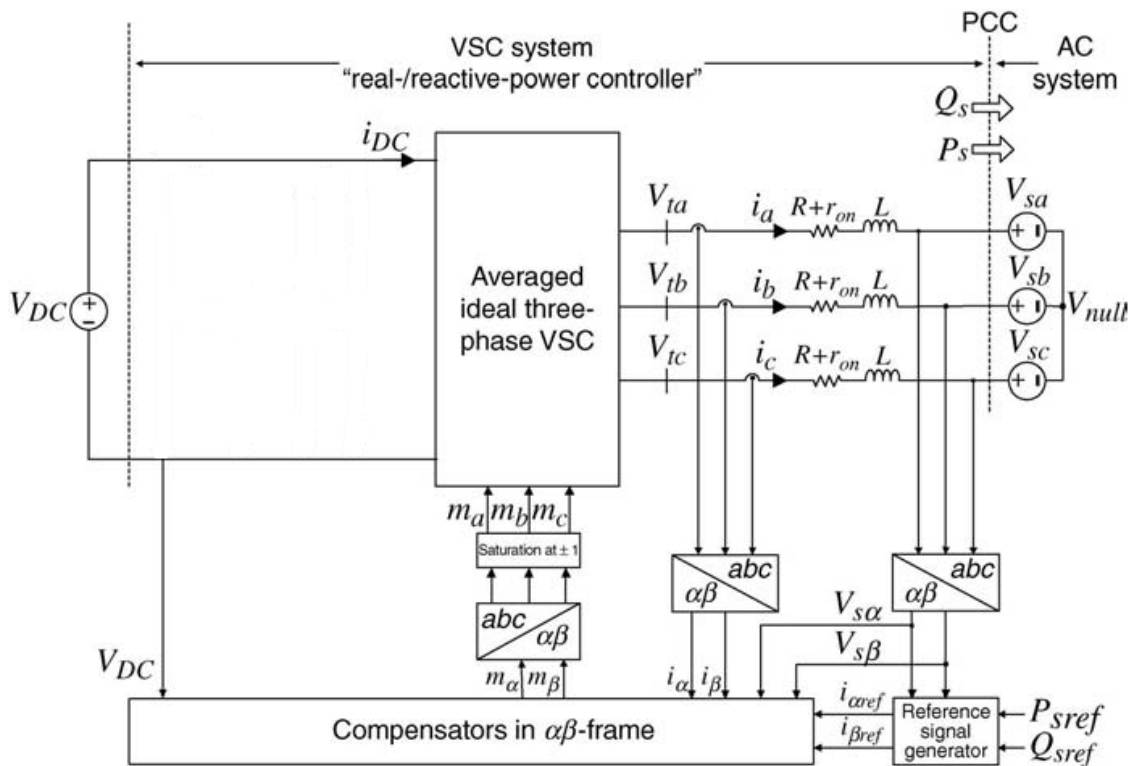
VSC system
"real-/reactive-power controller"

PCC

AC system

$Q_s$

$P_s$

$i_{DC}$

$V_{DC}$

Averaged ideal three-phase VSC

$V_{ta}$

$V_{tb}$

$V_{tc}$

$i_a$

$i_b$

$i_c$

$R+r_{on}$ $L$

$R+r_{on}$ $L$

$R+r_{on}$ $L$

$V_{sa}$

$V_{sb}$

$V_{sc}$

$V_{null}$

$m_a$ $m_b$ $m_c$

Saturation at ± 1

abc

$\alpha\beta$

abc

$\alpha\beta$

abc

$\alpha\beta$

$V_{s\alpha}$

$V_{s\beta}$

$V_{DC}$

$m_\alpha$ $m_\beta$

$i_\alpha$ $i_\beta$

$i_{\alpha ref}$

$i_{\beta ref}$

Reference signal generator

$P_{sref}$

$Q_{sref}$

Compensators in $\alpha\beta$-frame